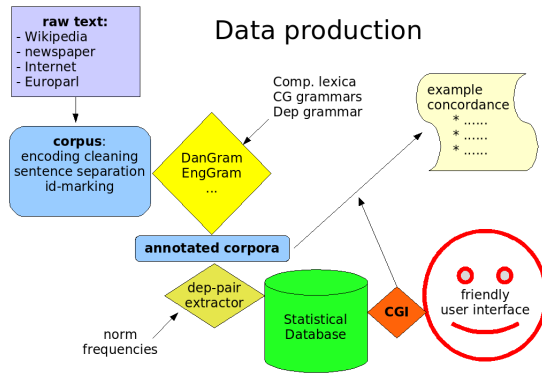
raw text:
- Wikipedia
- newspaper
- Internet
- Europarl

Data production

Comp. lexica
CG grammars
Dep grammar

example
concordance
* ......
* ......
* ......

corpus:
encoding cleaning
sentence separation
id-marking

DanGram
EngGram
...

annotated corpora

dep-pair
extractor

Statistical
Database

CGI

friendly
user interface

norm
frequencies